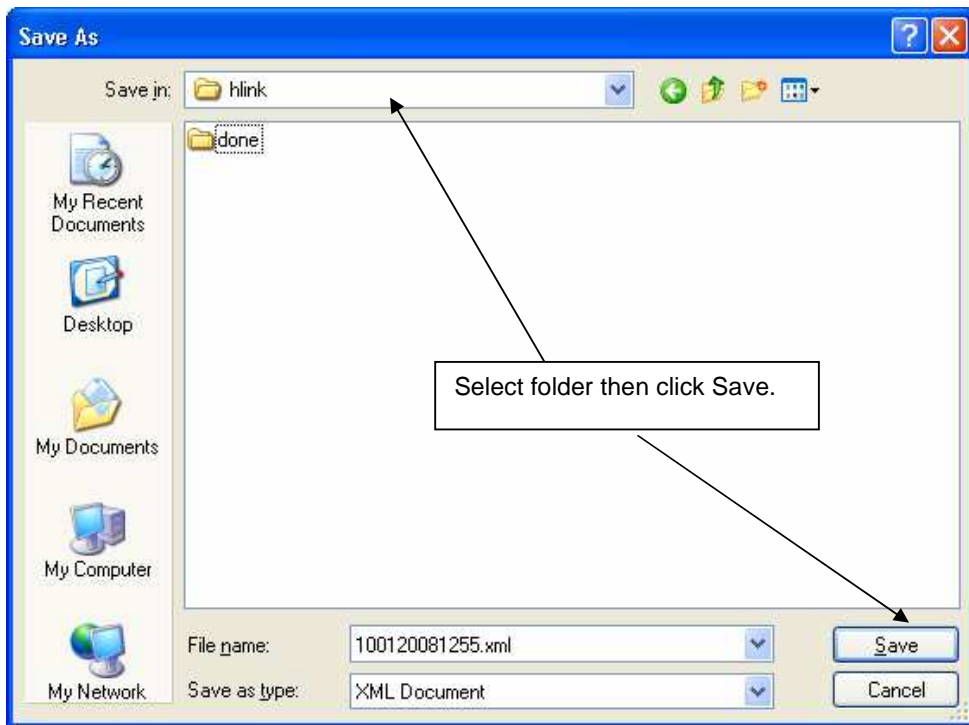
Save As

Save in: hlink

done

My Recent Documents

Desktop

My Documents

My Computer

My Network

Select folder then click Save.

File name: 100120081255.xml

Save as type: XML Document

Save

Cancel